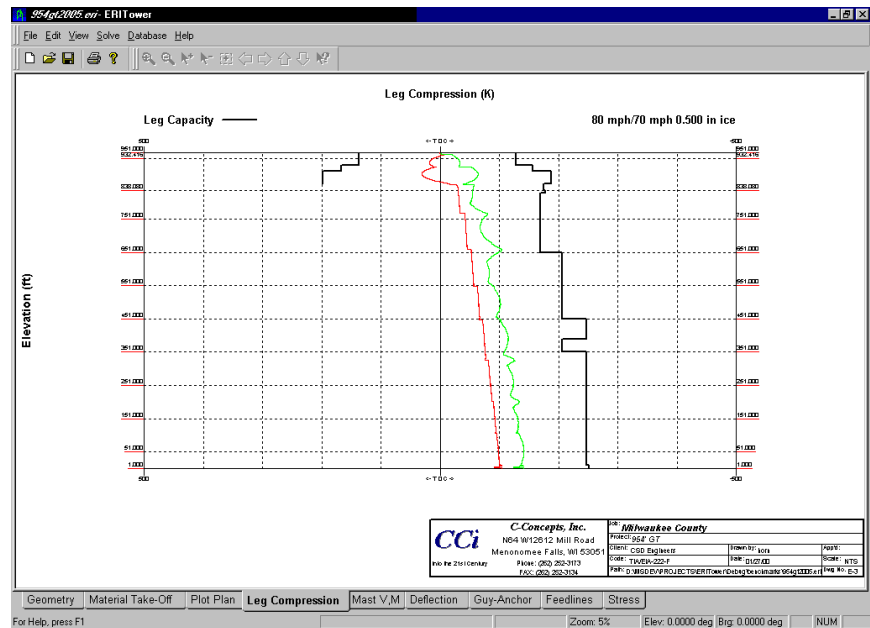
954gt2005.eri - ERITower

File Edit View Solve Database Help

Leg Compression (K)

Leg Capacity

80 mph/70 mph 0.500 in ice

Elevation (ft)

900 | ←TDC→ | -900
961.000 | | 961.000
932.476 | | 932.476
838.000 | | 838.000
751.000 | | 751.000
651.000 | | 651.000
551.000 | | 551.000
451.000 | | 451.000
351.000 | | 351.000
251.000 | | 251.000
151.000 | | 151.000
51.000 | | 51.000
1.000 | | 1.000
900 | ←TDC→ | -900

CCi
Into the 21st Century
C-Concepts, Inc.
N64 W12612 Mill Road
Menonomee Falls, WI 53051
Phone: (262) 252-3173
FAX: (262) 252-3134

Job: Milwaukee County
Project: 954' GT
Client: CSD Engineers | Drawn by: tom | App'd:
Code: TIA/EIA-222-F | Date: 01/27/00 | Scale: NTS
Path: D:\MSDEV\PROJECTS\ERITower\Debug\examples\954gt2005.eri | Dwg No. E-3

Geometry | Material Take-Off | Plot Plan | Leg Compression | Mast V,M | Deflection | Guy-Anchor | Feedlines | Stress

For Help, press F1 | Zoom: 5% | Elev: 0.0000 deg | Brg: 0.0000 deg | NUM